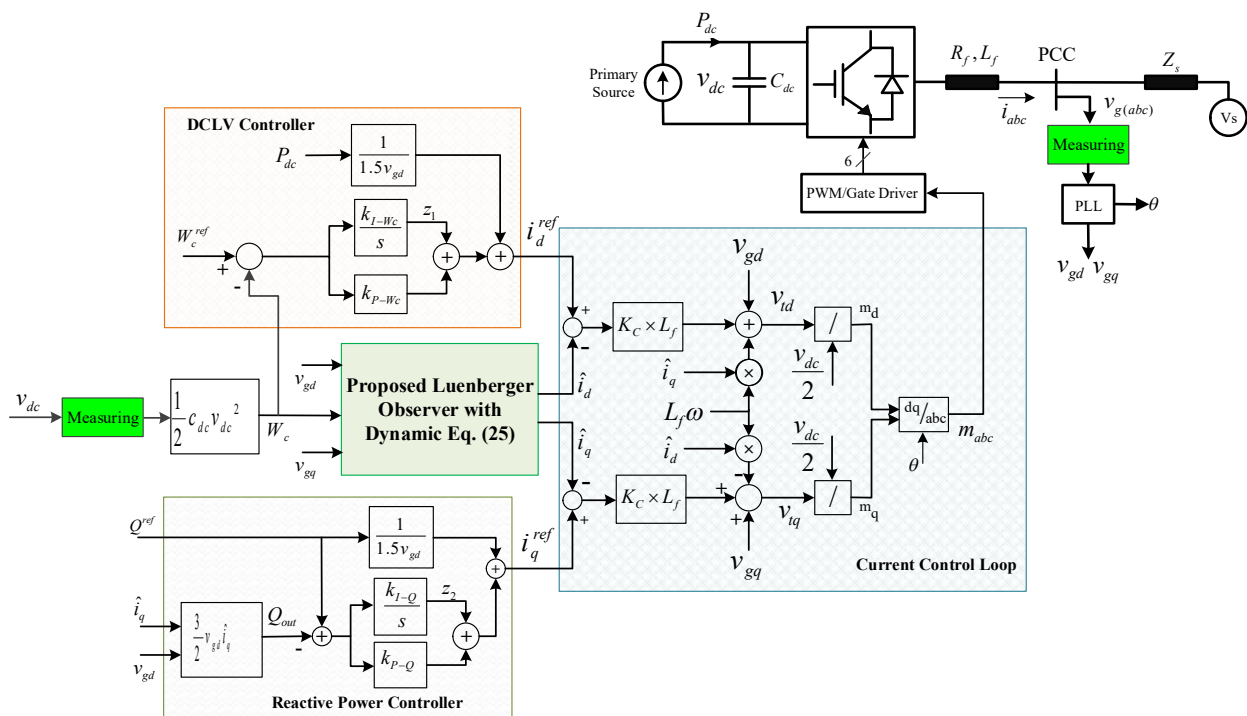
$P_{dc}$

Primary Source

$v_{dc}$

$C_{dc}$

$R_f, L_f$

PCC

$Z_s$

$i_{abc}$

$v_{g(abc)}$

Vs

Measuring

6

PWM/Gate Driver

PLL

$\theta$

$v_{gd}$ $v_{gq}$

DCLV Controller

$P_{dc}$

$\frac{1}{1.5v_{gd}}$

$W_c^{ref}$

+

-

$\frac{k_{I-Wc}}{s}$

$z_1$

+

+

$k_{P-Wc}$

$i_d^{ref}$

$v_{gd}$

+

-

$K_C \times L_f$

+

$v_{td}$

/

$\text{m}_\text{d}$

$\frac{v_{dc}}{2}$

$\hat{i}_q$

×

$L_f\omega$

×

$\hat{i}_d$

$\frac{v_{dc}}{2}$

dq/abc

$m_{abc}$

$\theta$

$v_{dc}$

Measuring

$\frac{1}{2}c_{dc}v_{dc}^2$

$W_c$

$v_{gd}$

Proposed Luenberger Observer with Dynamic Eq. (25)

$v_{gq}$

$\hat{i}_d$

$\hat{i}_q$

-

+

$K_C \times L_f$

+

-

+

$v_{tq}$

/

$\text{m}_\text{q}$

$v_{gq}$

Current Control Loop

$Q^{ref}$

$\frac{1}{1.5v_{gd}}$

+

$i_q^{ref}$

$\hat{i}_q$

$\frac{3}{2}v_{gd}\hat{i}_q$

$Q_{out}$

-

+

$\frac{k_{I-Q}}{s}$

$z_2$

+

$k_{P-Q}$

$v_{gd}$

Reactive Power Controller